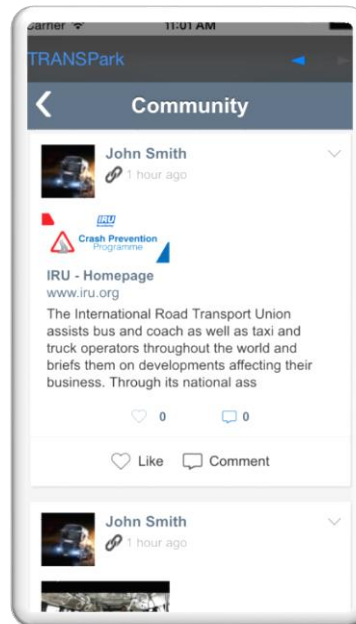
Carrier 11:01 AM
TRANSPark
Community
John Smith
1 hour ago
IRU
Crash Prevention Programme
IRU - Homepage
www.iru.org
The International Road Transport Union assists bus and coach as well as taxi and truck operators throughout the world and briefs them on developments affecting their business. Through its national ass
0
0
Like
Comment
John Smith
1 hour ago